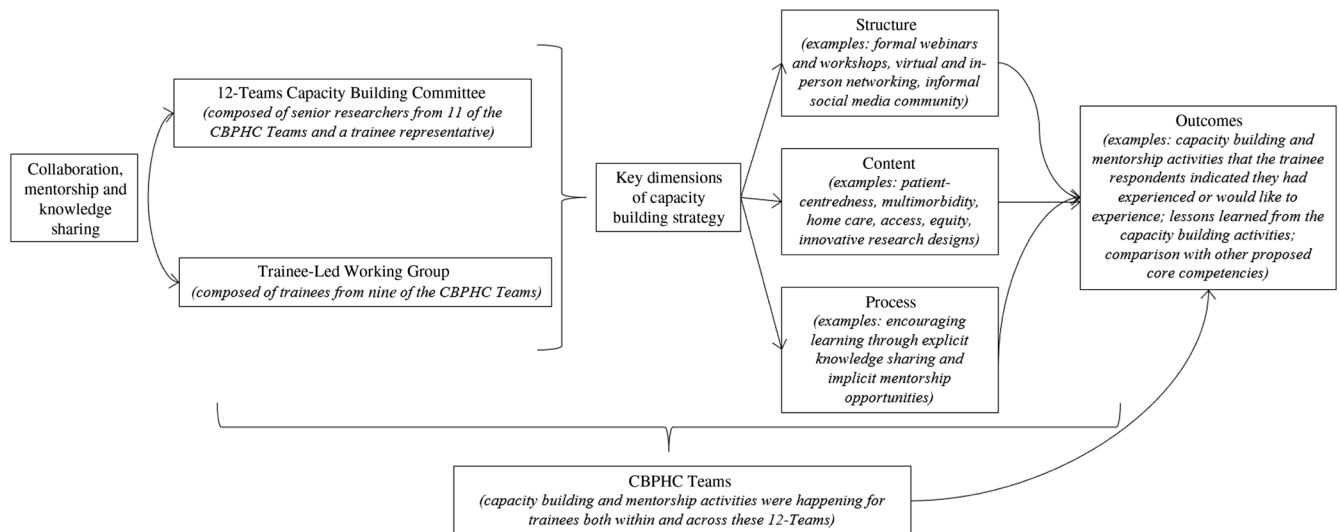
Collaboration, mentorship and knowledge sharing

12-Teams Capacity Building Committee
(composed of senior researchers from 11 of the CBPHC Teams and a trainee representative)

Trainee-Led Working Group
(composed of trainees from nine of the CBPHC Teams)

Key dimensions of capacity building strategy

Structure
(examples: formal webinars and workshops, virtual and in-person networking, informal social media community)

Content
(examples: patient-centredness, multimorbidity, home care, access, equity, innovative research designs)

Process
(examples: encouraging learning through explicit knowledge sharing and implicit mentorship opportunities)

Outcomes
(examples: capacity building and mentorship activities that the trainee respondents indicated they had experienced or would like to experience; lessons learned from the capacity building activities; comparison with other proposed core competencies)

CBPHC Teams
(capacity building and mentorship activities were happening for trainees both within and across these 12-Teams)